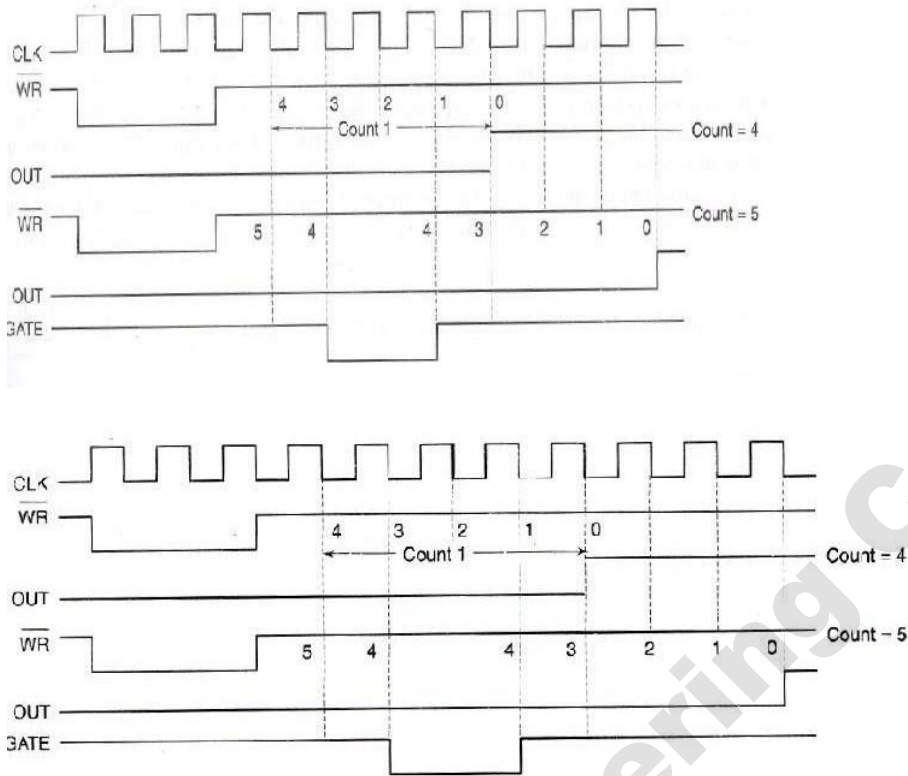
CLK
$\overline{WR}$
4 3 2 1 0
Count 1
Count = 4
OUT
$\overline{WR}$
5 4 4 3 2 1 0
Count = 5
OUT
GATE

CLK
$\overline{WR}$
4 3 2 1 0
Count 1
Count = 4
OUT
$\overline{WR}$
5 4 4 3 2 1 0
Count – 5
OUT
GATE